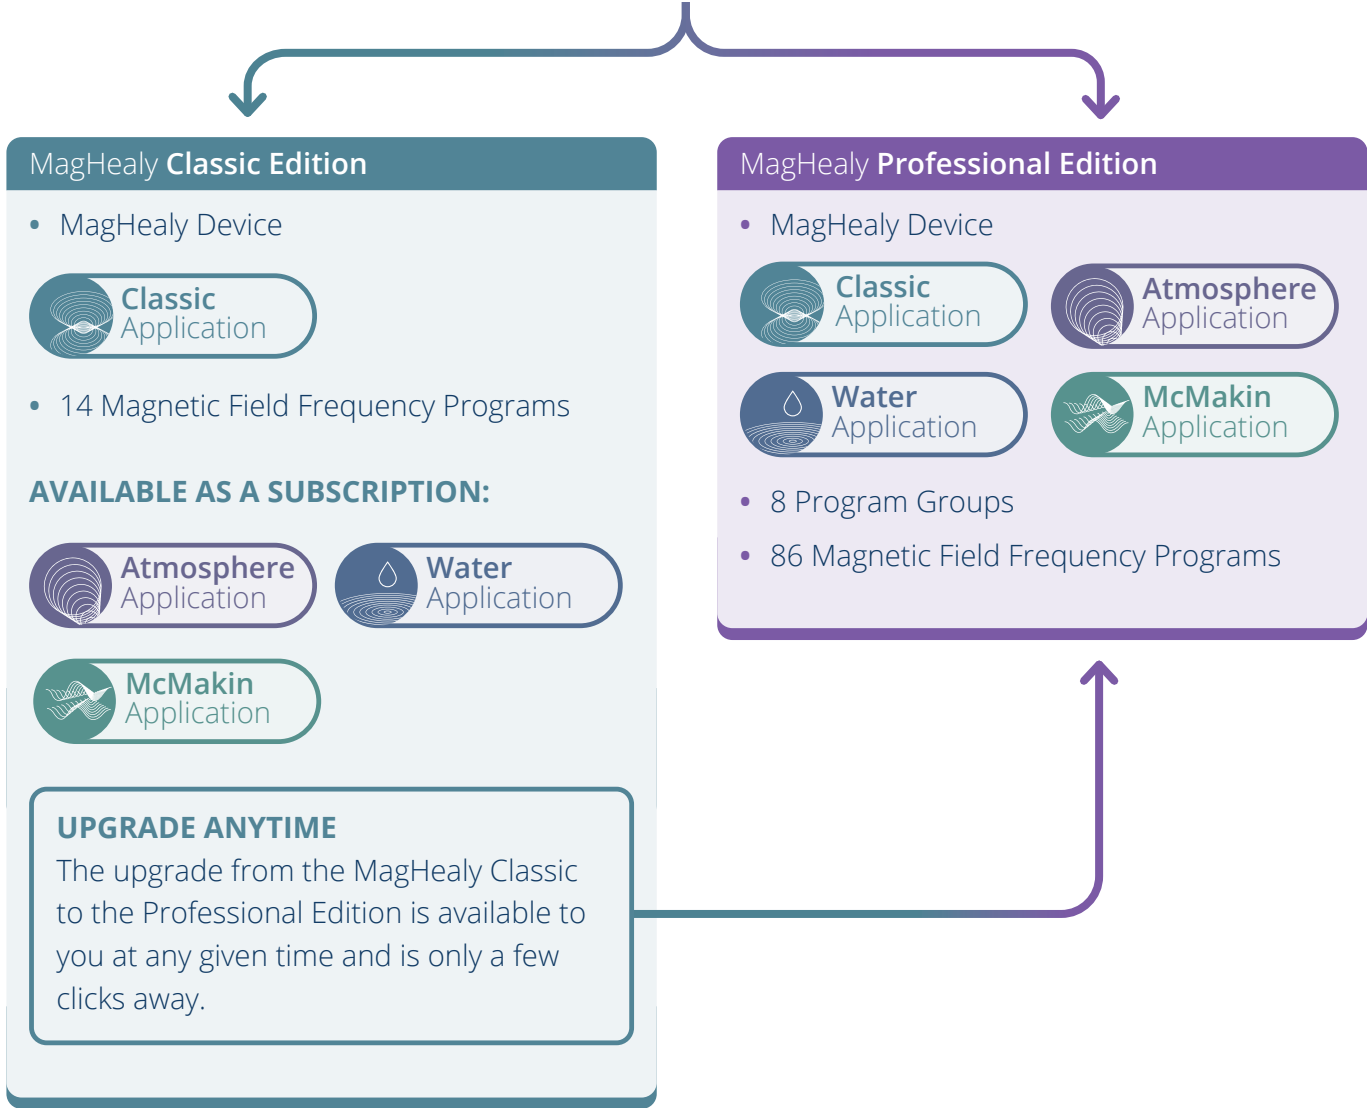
MagHealy **Classic Edition**

- MagHealy Device

Classic Application

- 14 Magnetic Field Frequency Programs

AVAILABLE AS A SUBSCRIPTION:

Atmosphere Application

Water Application

McMakin Application

UPGRADE ANYTIME
The upgrade from the MagHealy Classic to the Professional Edition is available to you at any given time and is only a few clicks away.

MagHealy **Professional Edition**

- MagHealy Device

Classic Application

Atmosphere Application

Water Application

McMakin Application

- 8 Program Groups
- 86 Magnetic Field Frequency Programs